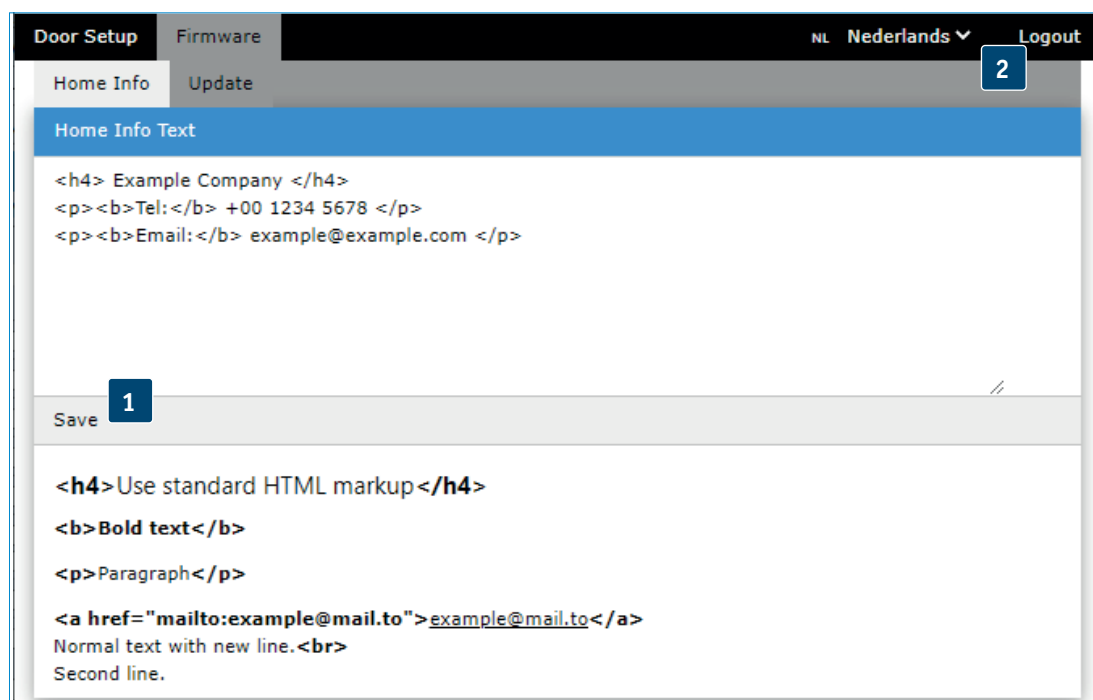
Door Setup Firmware NL Nederlands Logout

Home Info Update

2

Home Info Text

<h4> Example Company </h4>
<p><b>Tel:</b> +00 1234 5678 </p>
<p><b>Email:</b> example@example.com </p>

Save 1

<h4>Use standard HTML markup</h4>

<b>Bold text</b>

<p>Paragraph</p>

<a href="mailto:example@mail.to">example@mail.to</a>
Normal text with new line.<br>
Second line.